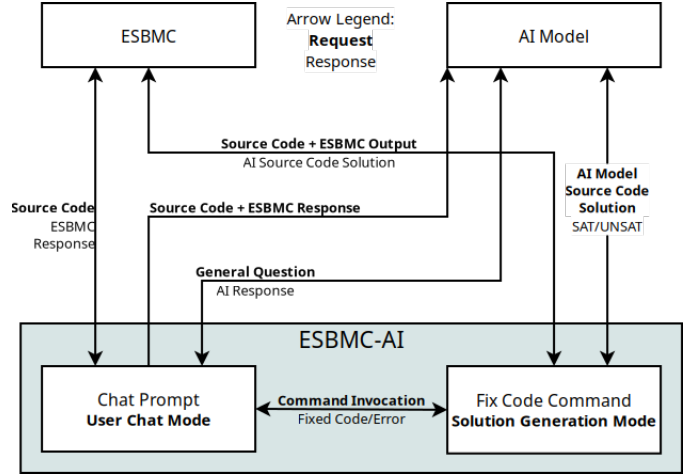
ESBMC

Arrow Legend:
**Request**
Response

AI Model

**Source Code + ESBMC Output**
AI Source Code Solution

**AI Model Source Code Solution**
SAT/UNSAT

**Source Code**
ESBMC Response

**Source Code + ESBMC Response**

**General Question**
AI Response

ESBMC-AI

Chat Prompt
**User Chat Mode**

**Command Invocation**
Fixed Code/Error

Fix Code Command
**Solution Generation Mode**